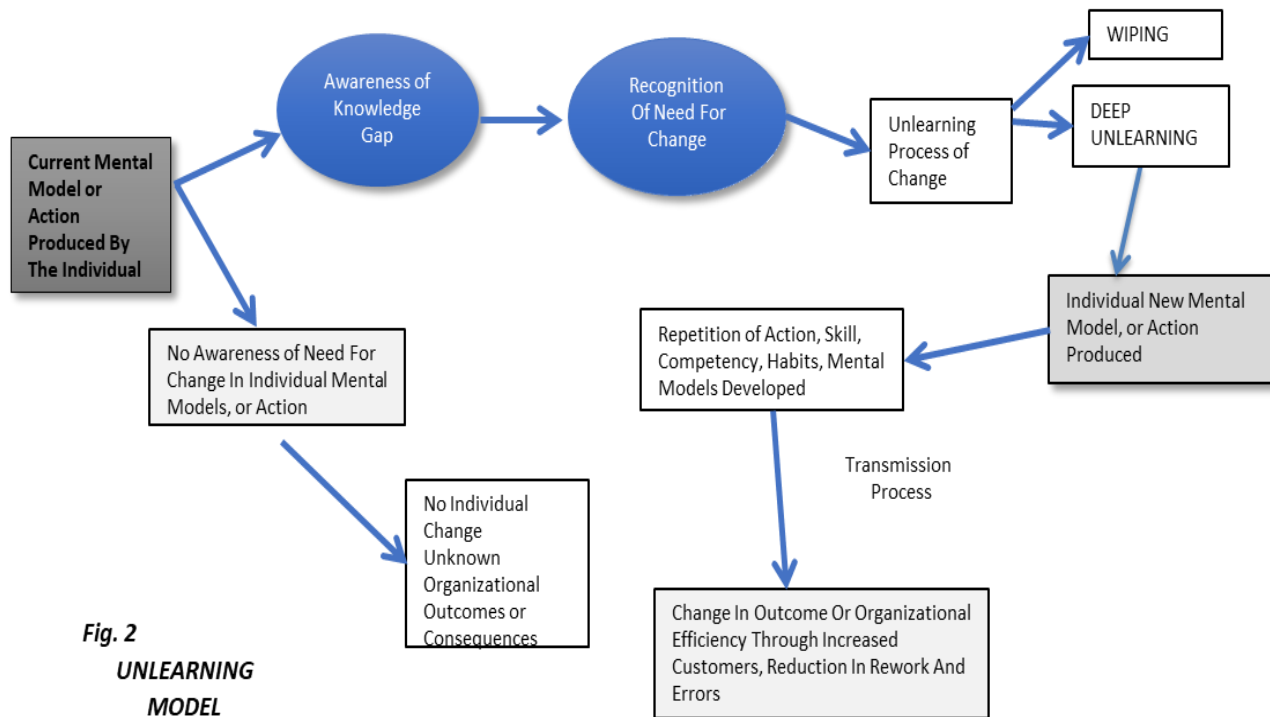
Current Mental Model or Action Produced By The Individual

Awareness of Knowledge Gap

Recognition Of Need For Change

Unlearning Process of Change

WIPING

DEEP UNLEARNING

Individual New Mental Model, or Action Produced

Repetition of Action, Skill, Competency, Habits, Mental Models Developed

Transmission Process

Change In Outcome Or Organizational Efficiency Through Increased Customers, Reduction In Rework And Errors

No Awareness of Need For Change In Individual Mental Models, or Action

No Individual Change Unknown Organizational Outcomes or Consequences

Fig. 2
UNLEARNING MODEL